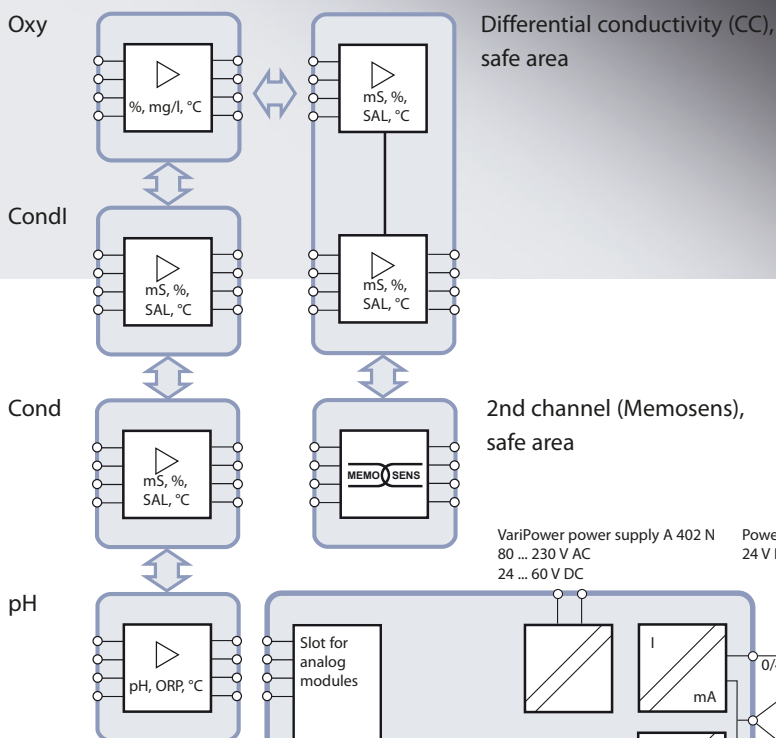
Oxy

%, mg/l, °C

mS, %, SAL, °C

Differential conductivity (CC), safe area

CondI

mS, %, SAL, °C

mS, %, SAL, °C

Cond

mS, %, SAL, °C

MEMO SENS

2nd channel (Memosens), safe area

VariPower power supply A 402 N
80 ... 230 V AC
24 ... 60 V DC

Powe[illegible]
24 V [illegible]

pH

pH, ORP, °C

Slot for analog modules

I

mA

0/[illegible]